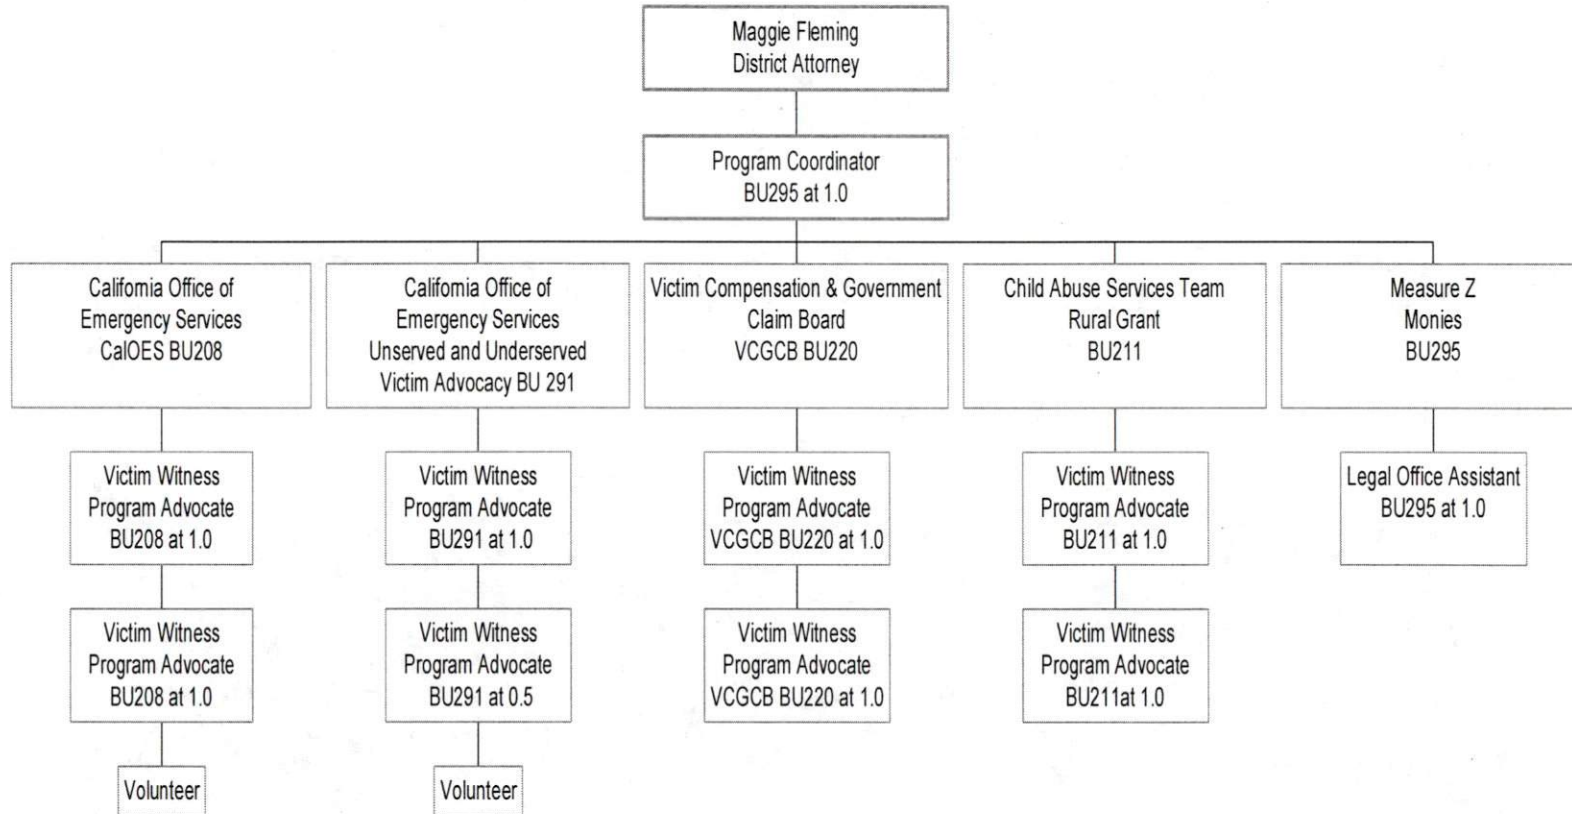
Maggie Fleming
District Attorney

Program Coordinator
BU295 at 1.0

California Office of
Emergency Services
CalOES BU208

Victim Witness
Program Advocate
BU208 at 1.0

Victim Witness
Program Advocate
BU208 at 1.0

Volunteer

California Office of
Emergency Services
Unserved and Underserved
Victim Advocacy BU 291

Victim Witness
Program Advocate
BU291 at 1.0

Victim Witness
Program Advocate
BU291 at 0.5

Volunteer

Victim Compensation & Government
Claim Board
VCGCB BU220

Victim Witness
Program Advocate
VCGCB BU220 at 1.0

Victim Witness
Program Advocate
VCGCB BU220 at 1.0

Child Abuse Services Team
Rural Grant
BU211

Victim Witness
Program Advocate
BU211 at 1.0

Victim Witness
Program Advocate
BU211at 1.0

Measure Z
Monies
BU295

Legal Office Assistant
BU295 at 1.0